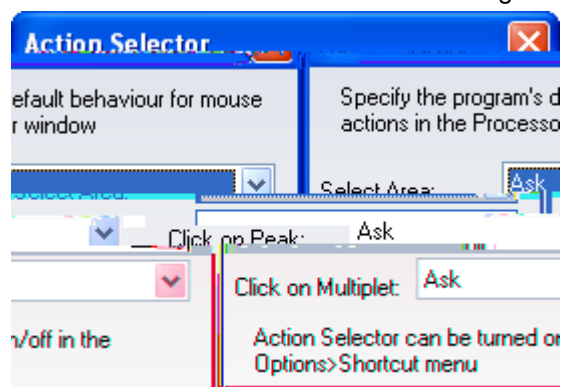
Action Selector

efault behaviour for mouse
r window

Specify the program's d
actions in the Processo

Select Area: Ask

Click on Peak: Ask

Click on Multiplet: Ask

n/off in the

Action Selector can be turned o
Options>Shortcut menu